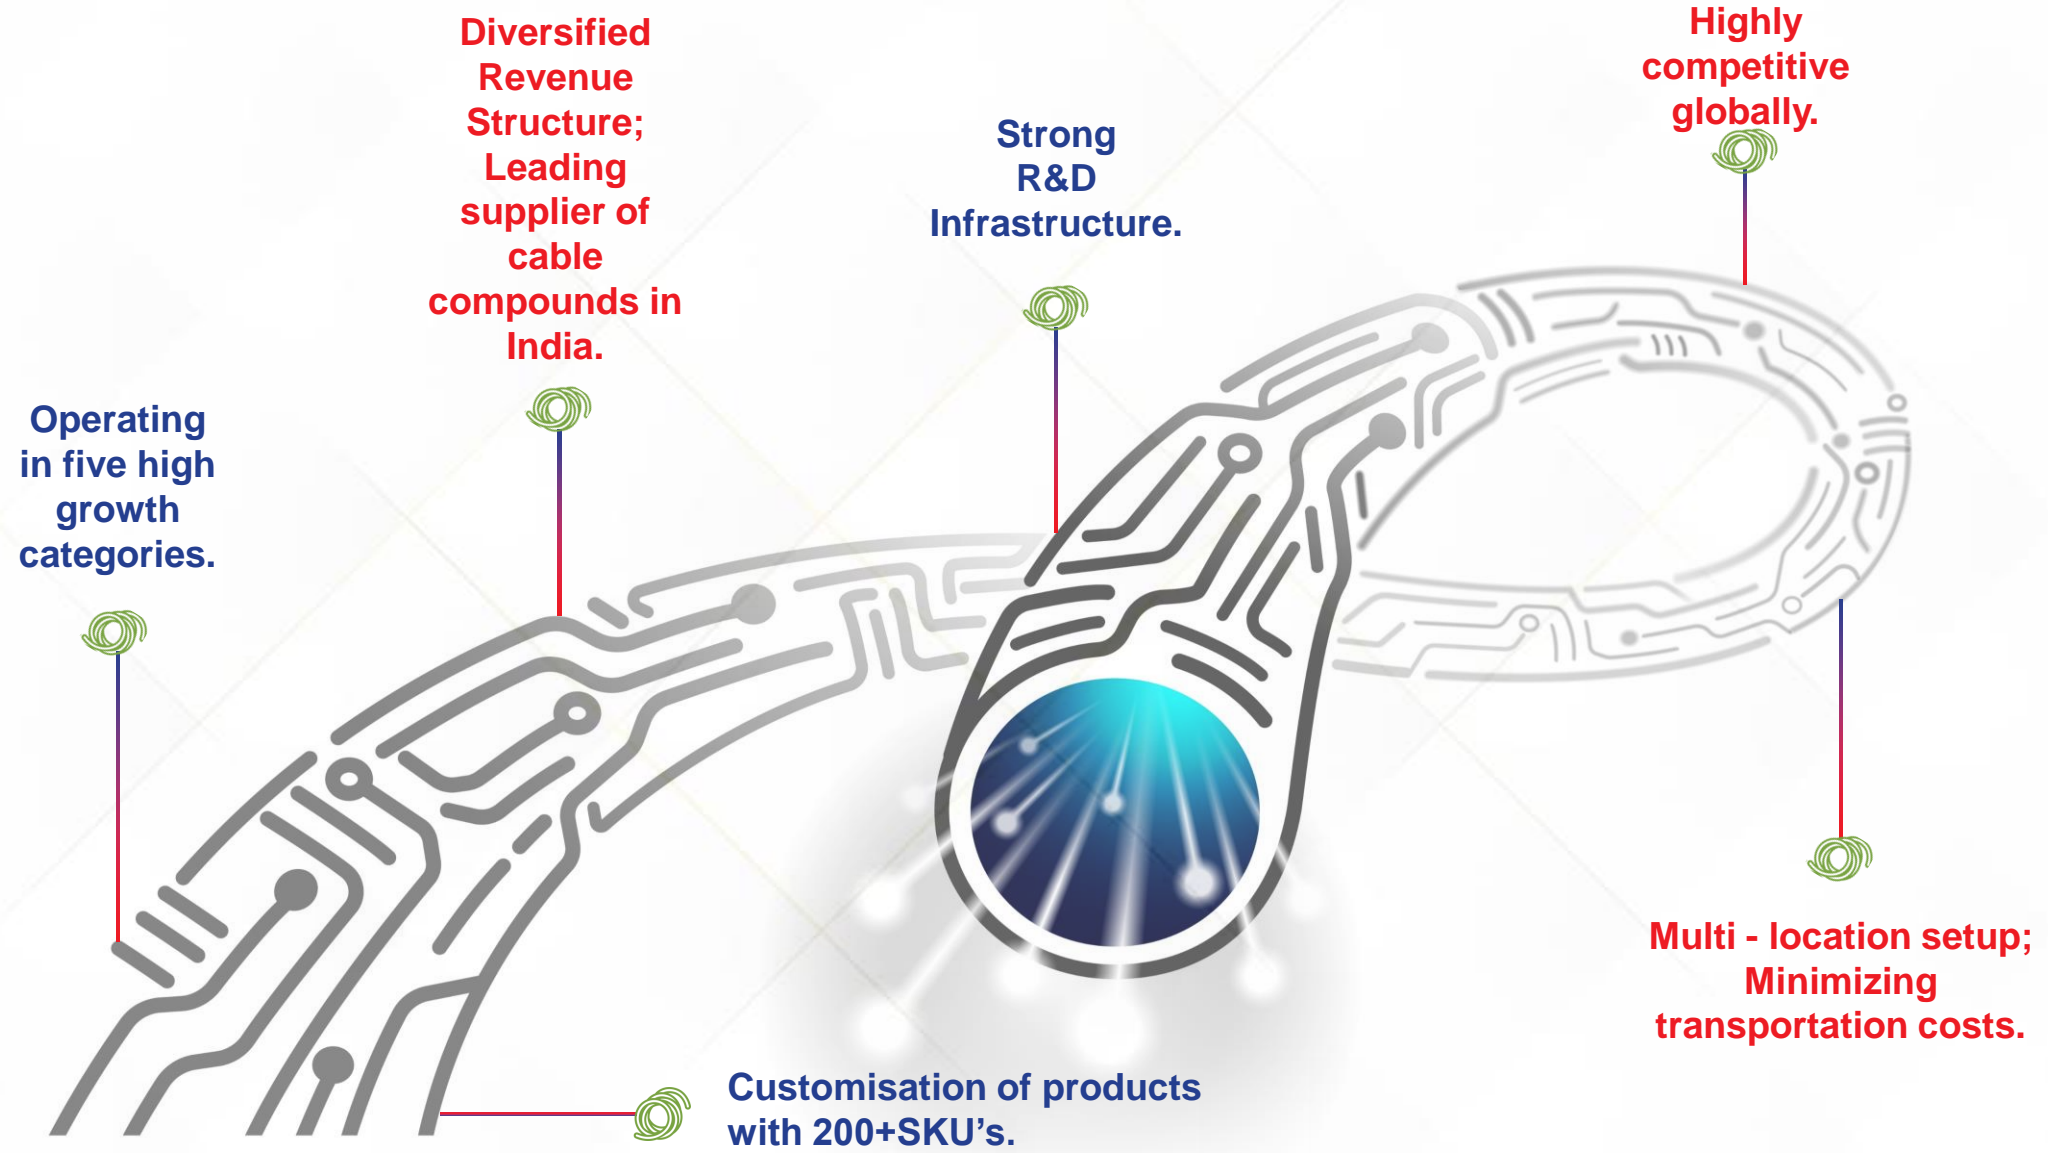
Diversified Revenue Structure; Leading supplier of cable compounds in India.

Highly competitive globally.

Strong R&D Infrastructure.

Operating in five high growth categories.

Multi - location setup; Minimizing transportation costs.

Customisation of products with 200+SKU’s.